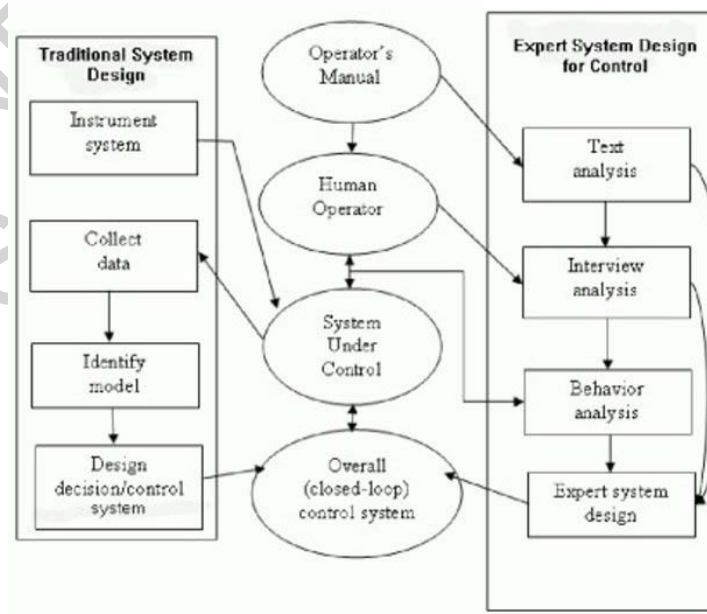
Traditional System Design

Instrument system

Collect data

Identify model

Design decision/control system

Operator's Manual

Human Operator

System Under Control

Overall (closed-loop) control system

Expert System Design for Control

Text analysis

Interview analysis

Behavior analysis

Expert system design